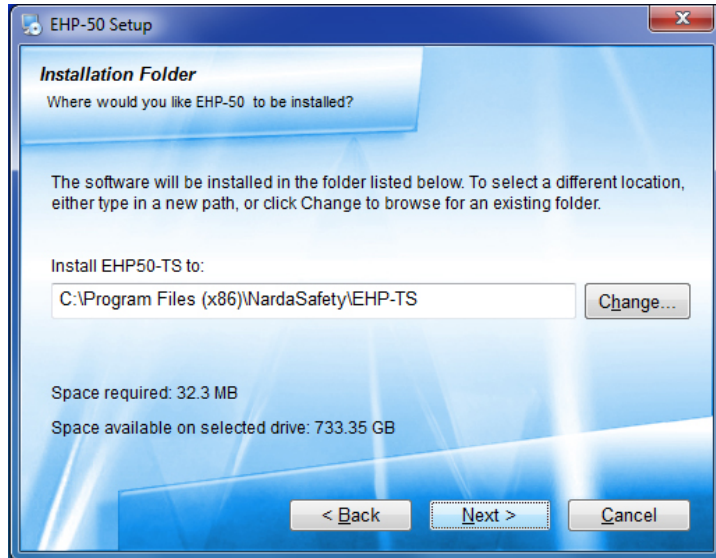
EHP-50 Setup

Installation Folder
Where would you like EHP-50 to be installed?

The software will be installed in the folder listed below. To select a different location, either type in a new path, or click Change to browse for an existing folder.

Install EHP50-TS to:
C:\Program Files (x86)\NardaSafety\EHP-TS
Change...

Space required: 32.3 MB
Space available on selected drive: 733.35 GB

< Back
Next >
Cancel